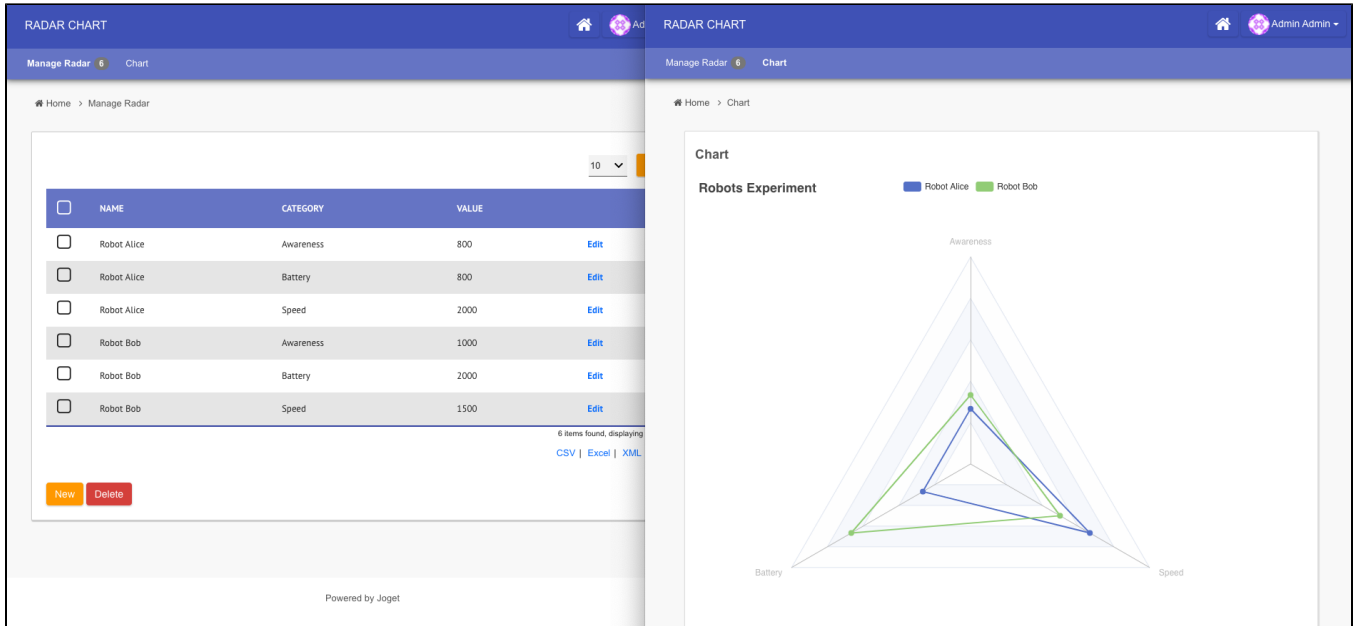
RADAR CHART

Ad

Manage Radar 6 Chart

Home > Manage Radar

10

| | NAME | CATEGORY | VALUE | |
|---|---|---|---|---|
| | Robot Alice | Awareness | 800 | Edit |
| | Robot Alice | Battery | 800 | Edit |
| | Robot Alice | Speed | 2000 | Edit |
| | Robot Bob | Awareness | 1000 | Edit |
| | Robot Bob | Battery | 2000 | Edit |
| | Robot Bob | Speed | 1500 | Edit |

6 items found, displaying

CSV | Excel | XML

New Delete

Powered by Joget

RADAR CHART

Admin Admin

Manage Radar 6 Chart

Home > Chart

Chart

Robots Experiment

Robot Alice Robot Bob

Awareness

Battery

Speed